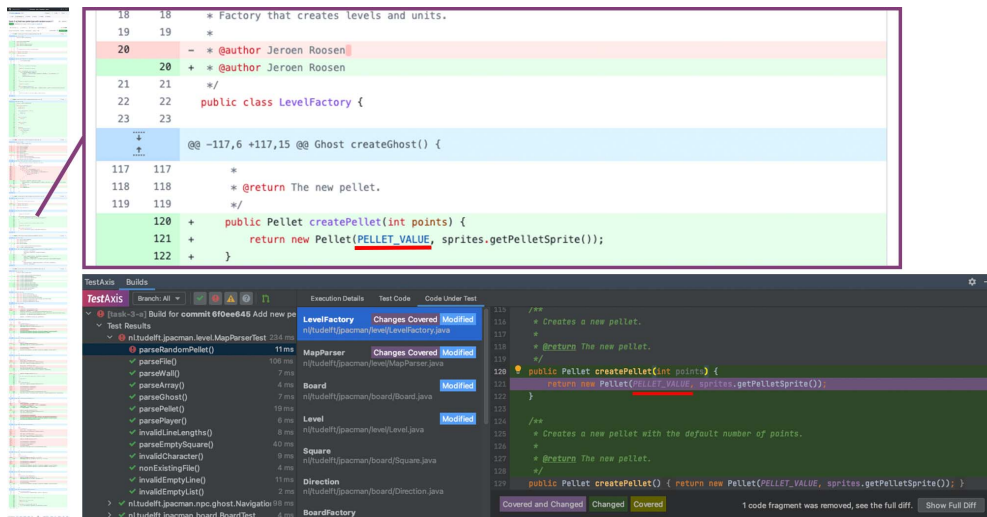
18 18 * Factory that creates levels and units.
19 19 *
20 - * @author Jeroen Roosen
20 + * @author Jeroen Roosen
21 21 */
22 22 public class LevelFactory {
23 23

@@ -117,6 +117,15 @@ Ghost createGhost() {
117 117 *
118 118 * @return The new pellet.
119 119 */
120 + public Pellet createPellet(int points) {
121 + return new Pellet(PELLET_VALUE, sprites.getPelletSprite());
122 + }

TestAxis Builds

TestAxis Branch: All

[task-3-e] Build for commit 6f0ee645 Add new pe
Test Results
nl.tudelft.jpacman.level.MapParserTest 234 ms
parseRandomPellet() 11 ms
parseFile() 106 ms
parseWall() 7 ms
parseArray() 4 ms
parseGhost() 2 ms
parsePellet() 19 ms
parsePlayer() 6 ms
invalidLineLengths() 8 ms
parseEmptySquare() 40 ms
invalidCharacter() 9 ms
nonExistingFile() 4 ms
invalidEmptyLine() 11 ms
invalidEmptyList() 2 ms
nl.tudelft.jpacman.npc.ghost.Navigatio 96 ms
nl.tudelft.jpacman.board.BoardTest 4 ms

Execution Details Test Code Code Under Test

LevelFactory Changes Covered Modified
nl/tudelft/jpacman/level/LevelFactory.java
MapParser Changes Covered Modified
nl/tudelft/jpacman/level/MapParser.java
Board Modified
nl/tudelft/jpacman/board/Board.java
Level Modified
nl/tudelft/jpacman/level/Level.java
Square
nl/tudelft/jpacman/board/Square.java
Direction
nl/tudelft/jpacman/board/Direction.java
BoardFactory

115 /**
116 * Creates a new pellet.
117 *
118 * @return The new pellet.
119 */
120 public Pellet createPellet(int points) {
121 return new Pellet(PELLET_VALUE, sprites.getPelletSprite());
122 }
123
124 /**
125 * Creates a new pellet with the default number of points.
126 *
127 * @return The new pellet.
128 */
129 public Pellet createPellet() { return new Pellet(PELLET_VALUE, sprites.getPelletSprite()); }

Covered and Changed Changed Covered 1 code fragment was removed, see the full diff. Show Full Diff